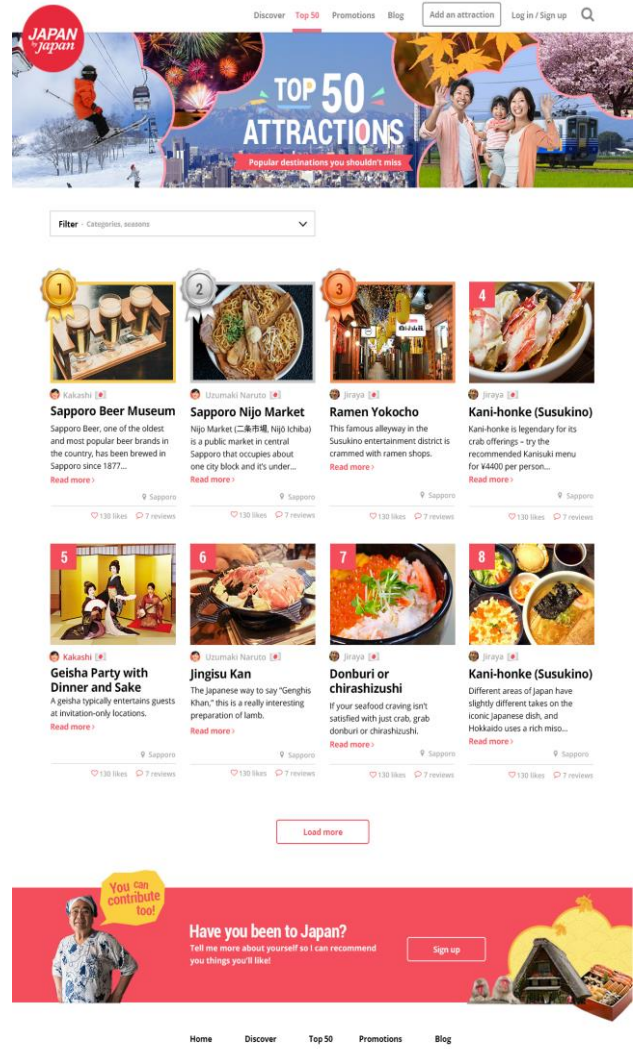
JAPAN by Japan

Discover Top 50 Promotions Blog Add an attraction Log in / Sign up

TOP 50 ATTRACTIONS

Popular destinations you shouldn't miss

Filter - Categories, seasons

1

Kakashi

Sapporo Beer Museum

Sapporo Beer, one of the oldest and most popular beer brands in the country, has been brewed in Sapporo since 1877...

Read more ›

Sapporo

130 likes 7 reviews

2

Uzumaki Naruto

Sapporo Nijo Market

Nijo Market (二条市場, Nijō Ichiba) is a public market in central Sapporo that occupies about one city block and it's under...

Read more ›

Sapporo

130 likes 7 reviews

3

Jiraya

Ramen Yokocho

This famous alleyway in the Susukino entertainment district is crammed with ramen shops.

Read more ›

Sapporo

130 likes 7 reviews

4

Jiraya

Kani-honke (Susukino)

Kani-honke is legendary for its crab offerings – try the recommended Kanisuki menu for ¥4400 per person...

Read more ›

Sapporo

130 likes 7 reviews

5

Kakashi

Geisha Party with Dinner and Sake

A geisha typically entertains guests at invitation-only locations.

Read more ›

Sapporo

130 likes 7 reviews

6

Uzumaki Naruto

Jingisu Kan

The Japanese way to say "Genghis Khan," this is a really interesting preparation of lamb.

Read more ›

Sapporo

130 likes 7 reviews

7

Jiraya

Donburi or chirashizushi

If your seafood craving isn't satisfied with just crab, grab donburi or chirashizushi.

Read more ›

Sapporo

130 likes 7 reviews

8

Jiraya

Kani-honke (Susukino)

Different areas of Japan have slightly different takes on the iconic Japanese dish, and Hokkaido uses a rich miso...

Read more ›

Sapporo

130 likes 7 reviews

Load more

You can contribute too!

Have you been to Japan?

Tell me more about yourself so I can recommend you things you'll like!

Sign up

Home Discover Top 50 Promotions Blog